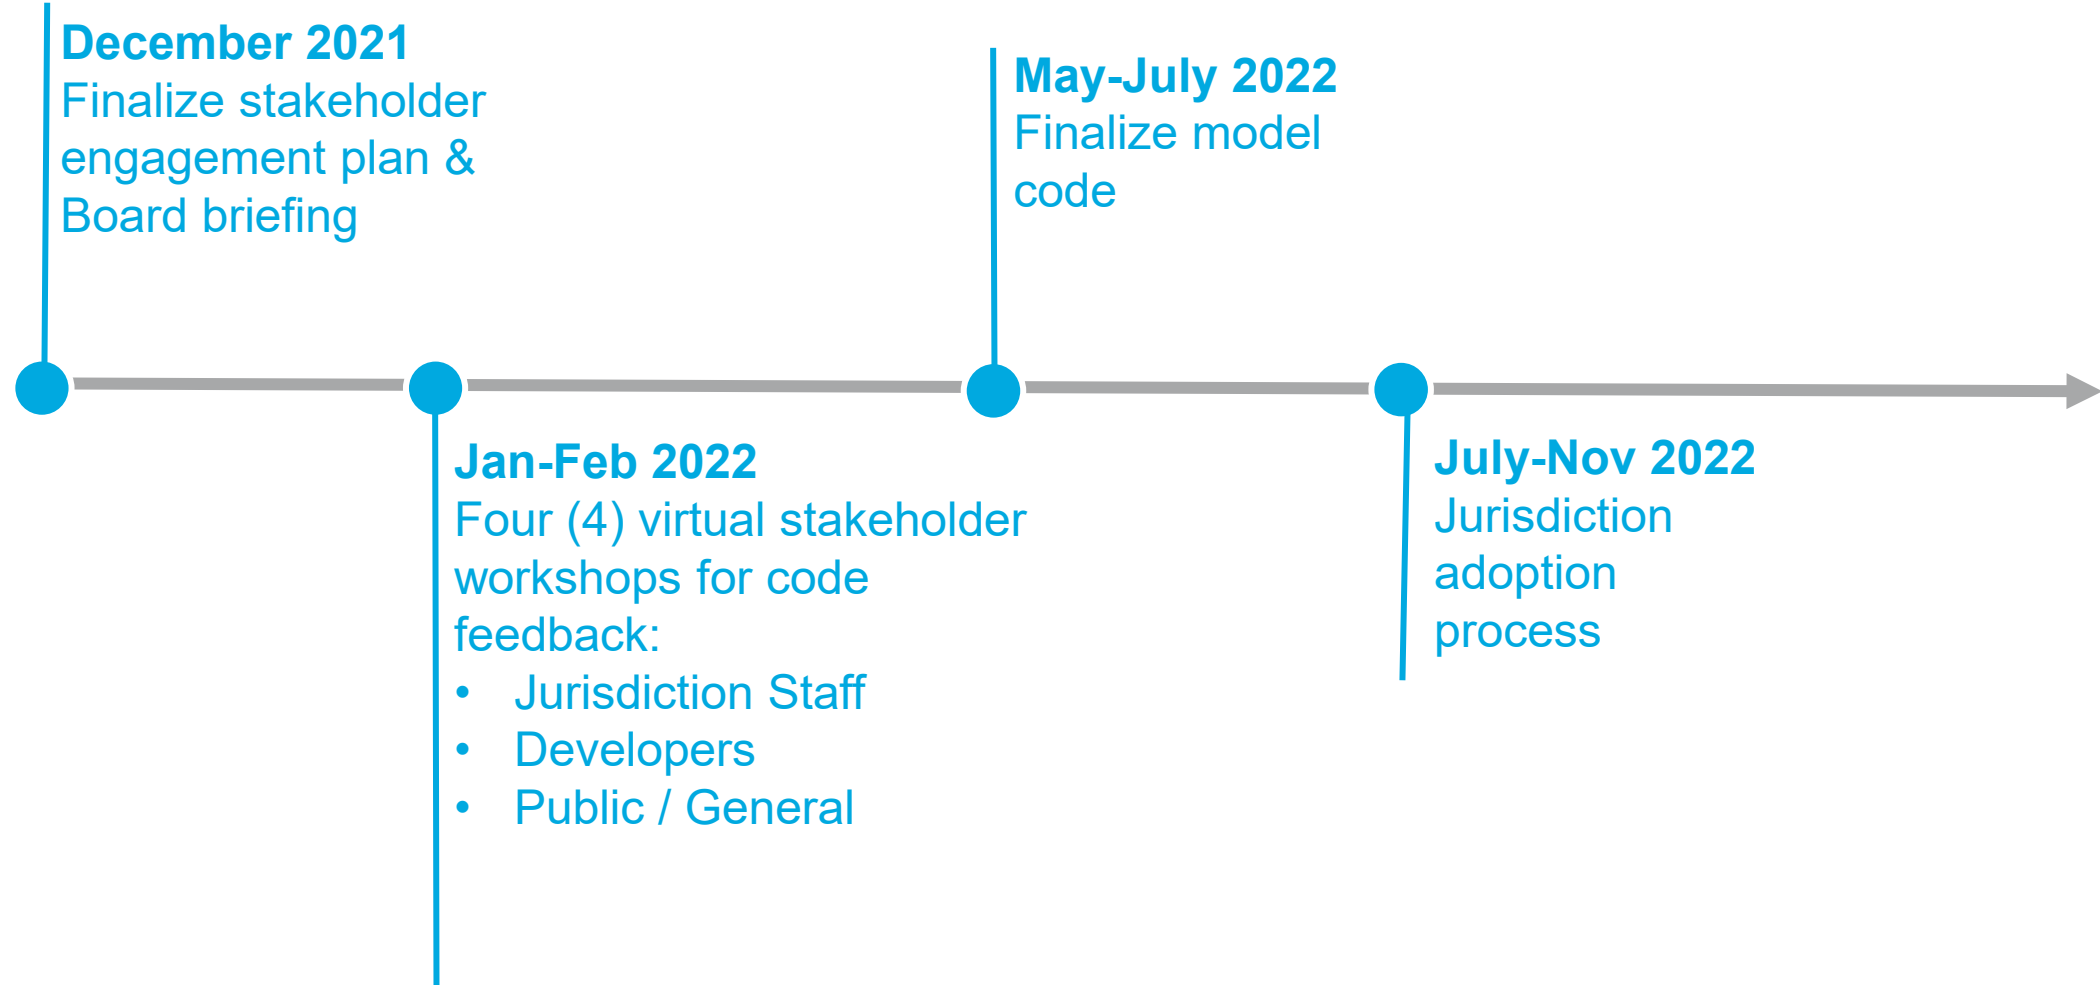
**December 2021**
Finalize stakeholder engagement plan & Board briefing

**Jan-Feb 2022**
Four (4) virtual stakeholder workshops for code feedback:
- Jurisdiction Staff
- Developers
- Public / General

**May-July 2022**
Finalize model code

**July-Nov 2022**
Jurisdiction adoption process